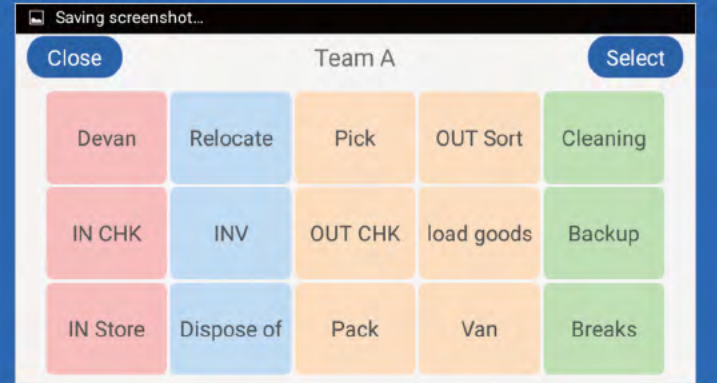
Saving screenshot...

Close

Team A

Select

| Devan | Relocate | Pick | OUT Sort | Cleaning |
|---|---|---|---|---|
| IN CHK | INV | OUT CHK | load goods | Backup |
| IN Store | Dispose of | Pack | Van | Breaks |